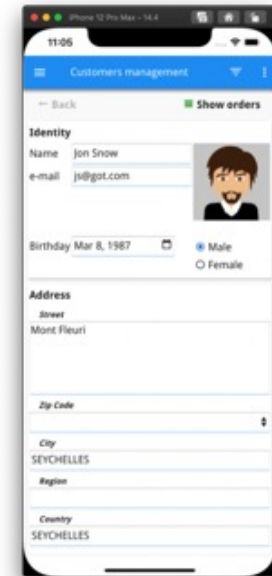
iPhone 12 Pro Max – 14.4

11:06

Customers management

← Back

Show orders

Identity

Name Jon Snow

e-mail js@got.com

Birthday Mar 8, 1987

Male

Female

Address

Street

Mont Fleuri

Zip Code

City

SEYCHELLES

Region

Country

SEYCHELLES